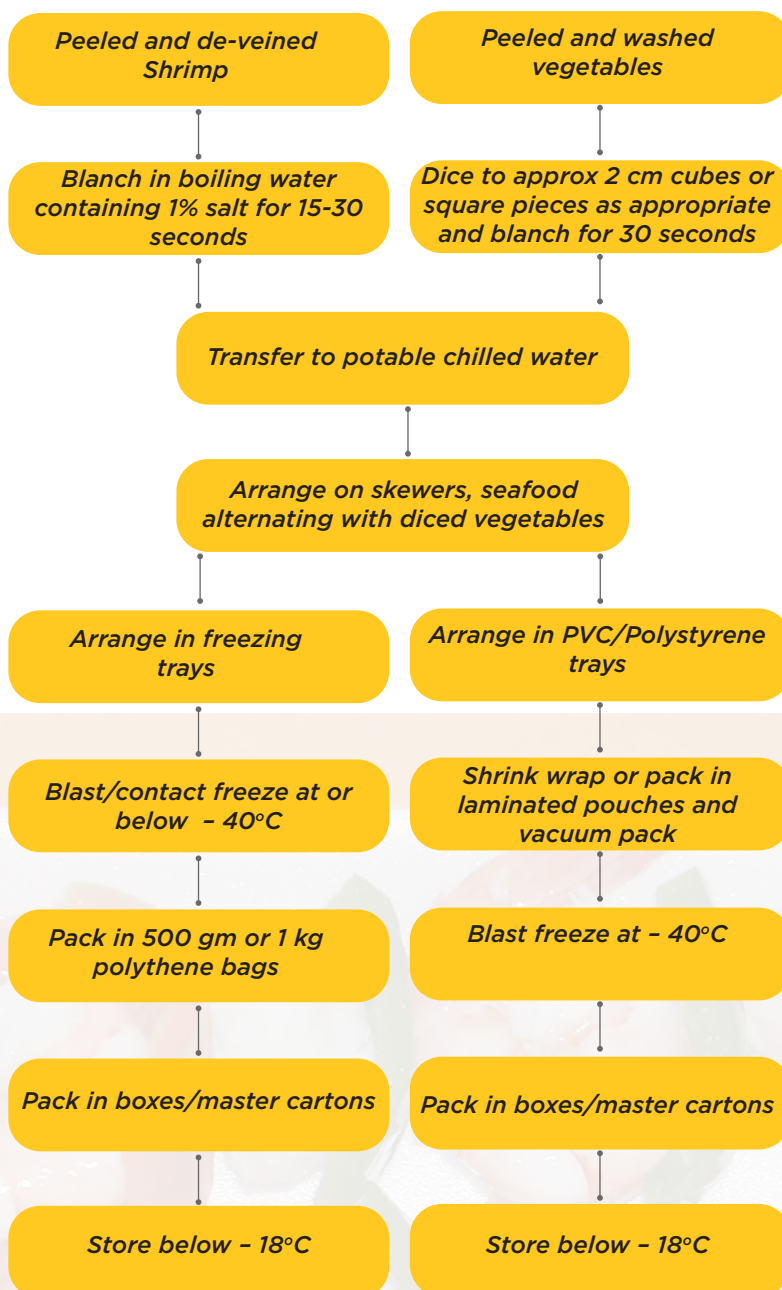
Peeled and de-veined Shrimp

Peeled and washed vegetables

Blanch in boiling water containing 1% salt for 15-30 seconds

Dice to approx 2 cm cubes or square pieces as appropriate and blanch for 30 seconds

Transfer to potable chilled water

Arrange on skewers, seafood alternating with diced vegetables

Arrange in freezing trays

Blast/contact freeze at or below – 40°C

Pack in 500 gm or 1 kg polythene bags

Pack in boxes/master cartons

Store below – 18°C

Arrange in PVC/Polystyrene trays

Shrink wrap or pack in laminated pouches and vacuum pack

Blast freeze at – 40°C

Pack in boxes/master cartons

Store below – 18°C